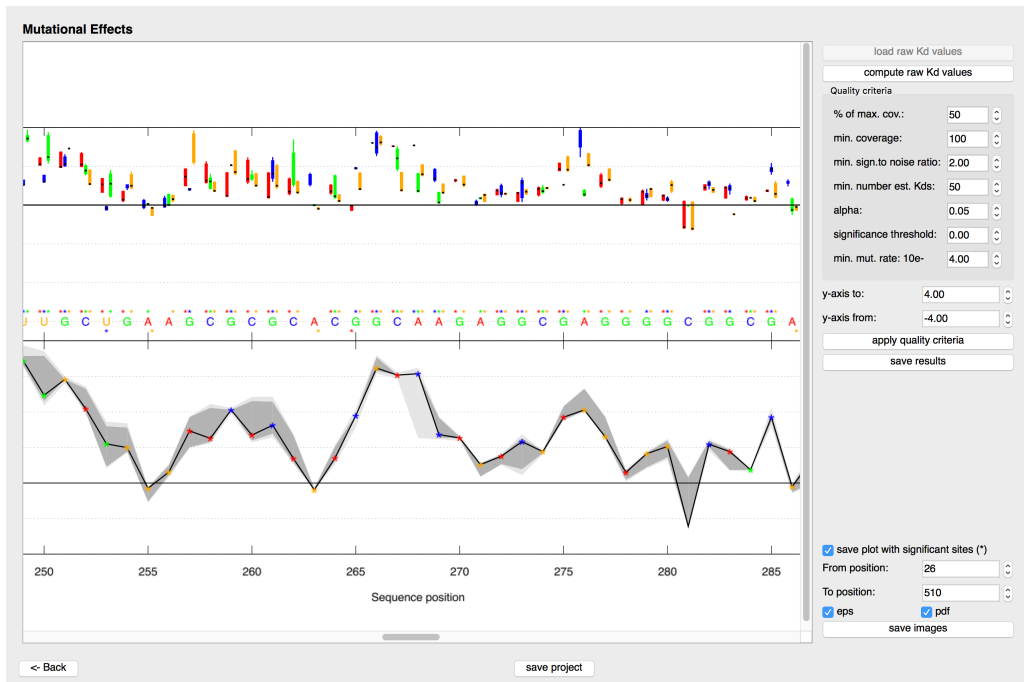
Mutational Effects

U U G C U G A A G C G C G C A C G G C A A G A G G C G A G G G G C G G C G A

250 255 260 265 270 275 280 285

Sequence position

load raw Kd values

compute raw Kd values

Quality criteria

% of max. cov.: 50

min. coverage: 100

min. sign.to noise ratio: 2.00

min. number est. Kds: 50

alpha: 0.05

significance threshold: 0.00

min. mut. rate: 10e- 4.00

y-axis to: 4.00

y-axis from: -4.00

apply quality criteria

save results

save plot with significant sites (*)

From position: 26

To position: 510

eps

pdf

save images

<- Back

save project